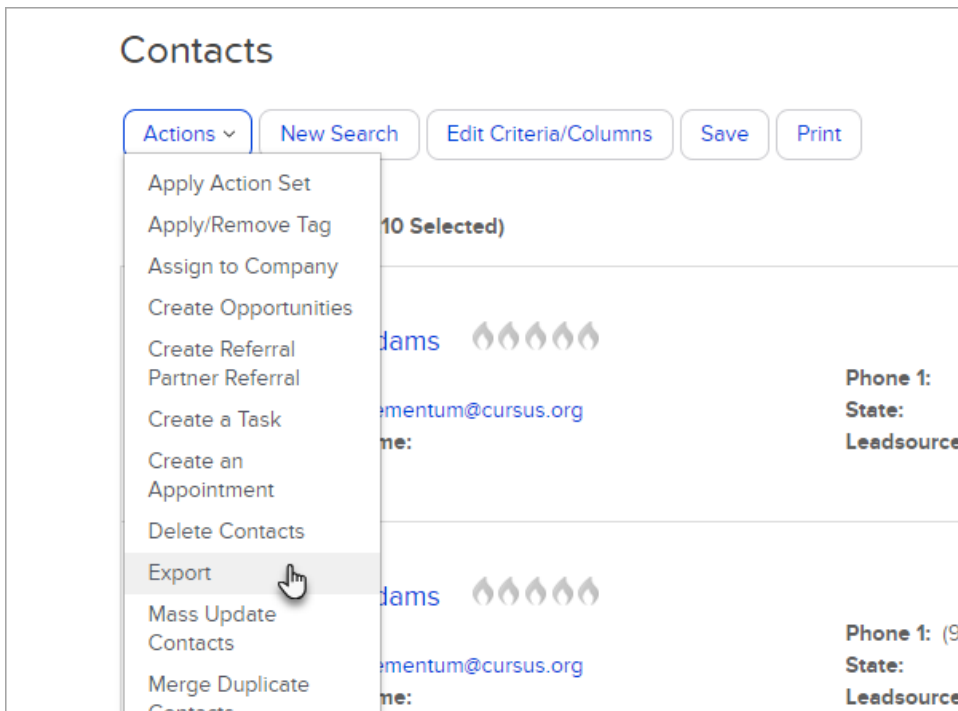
Contacts

Actions ˅ New Search Edit Criteria/Columns Save Print

Apply Action Set
Apply/Remove Tag
Assign to Company
Create Opportunities
Create Referral Partner Referral
Create a Task
Create an Appointment
Delete Contacts
Export
Mass Update Contacts
Merge Duplicate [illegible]

10 Selected)

dams

ementum@cursus.org
me:

Phone 1:
State:
Leadsource

dams

ementum@cursus.org
me:

Phone 1: (9
State:
Leadsource